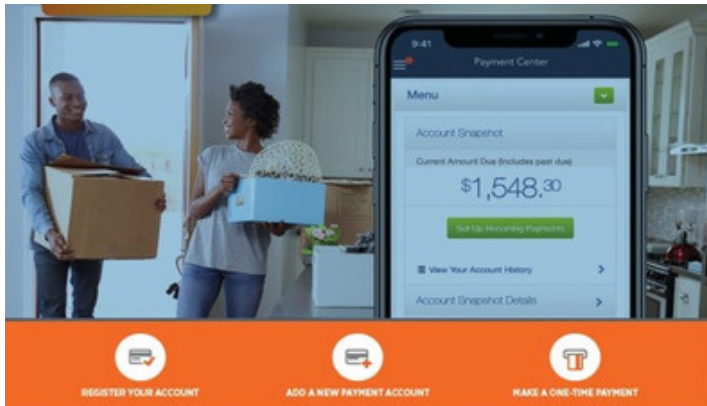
9:41

Payment Center

Menu

Account Snapshot

Current Amount Due (Includes past due)

$1,548.30

Set Up Recurring Payments

View Your Account History

Account Snapshot Details

REGISTER YOUR ACCOUNT

ADD A NEW PAYMENT ACCOUNT

MAKE A ONE-TIME PAYMENT